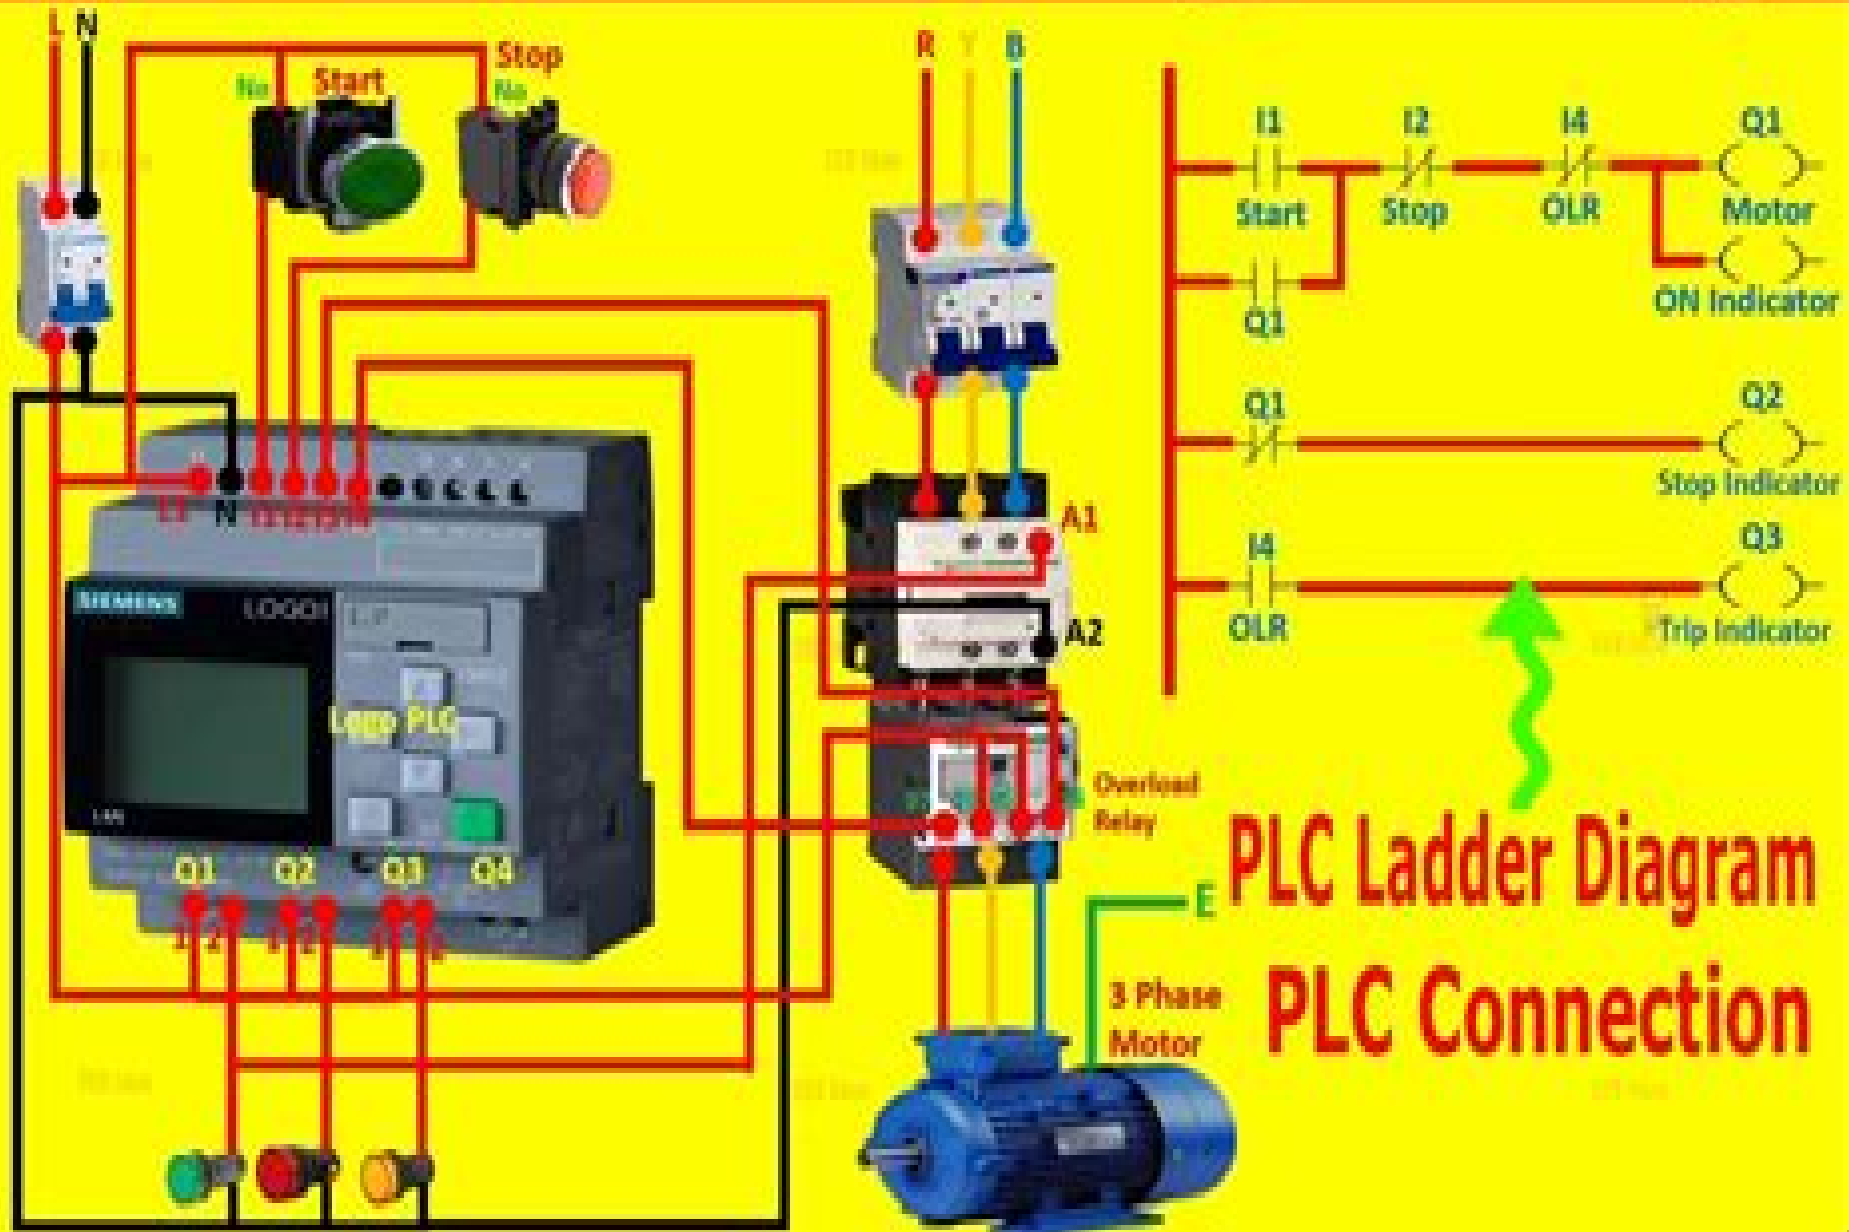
L N

No Start

Stop No

R Y B

L1 N

SIEMENS LOGO!

Logo PLC

Q1 Q2 Q3 Q4

A1

A2

Overload Relay

E

3 Phase Motor

I1 Start

I2 Stop

I4 OLR

Q1 Motor

ON Indicator

Q1

Q1

Q2 Stop Indicator

I4 OLR

Q3 Trip Indicator

PLC Ladder Diagram

PLC Connection